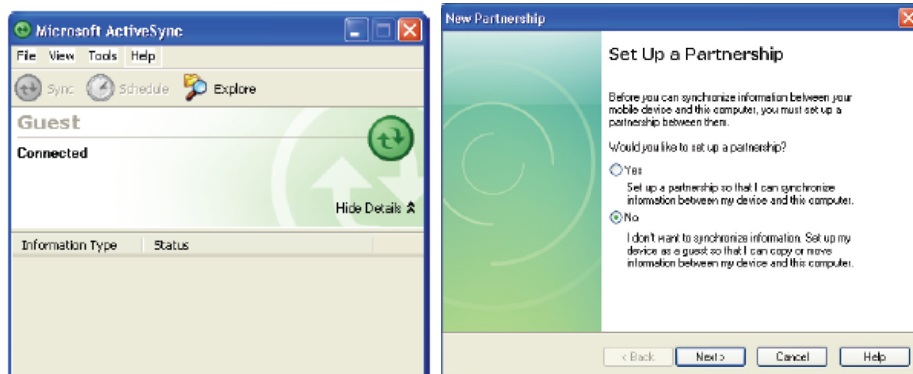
Microsoft ActiveSync

File View Tools Help

Sync Schedule Explore

Guest

Connected

Hide Details

| Information Type | Status |
|---|---|

New Partnership

Set Up a Partnership

Before you can synchronize information between your mobile device and this computer, you must set up a partnership between them.

Would you like to set up a partnership?

Yes

Set up a partnership so that I can synchronize information between my device and this computer.

No

I don't want to synchronize information. Set up my device as a guest so that I can copy or move information between my device and this computer.

< Back Next > Cancel Help